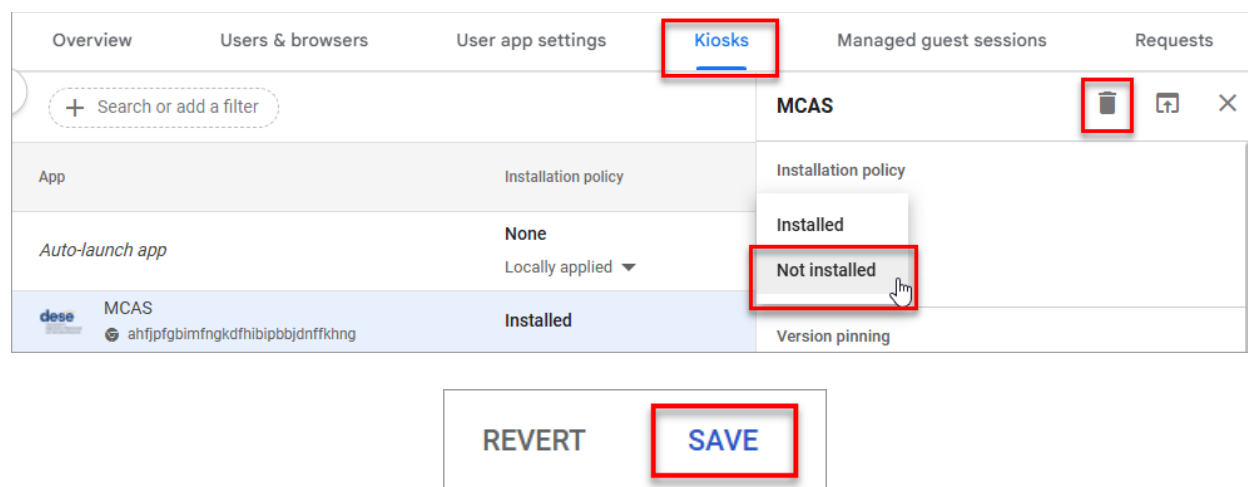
Overview Users & browsers User app settings Kiosks Managed guest sessions Requests

Search or add a filter

MCAS

Installation policy

| App | Installation policy |
|---|---|
| Auto-launch app | None<br>Locally applied |
| dese MCAS ahfjpfgbimfngkdfhibipbbjdnffkhng | Installed |

Installed

Not installed

Version pinning

REVERT SAVE